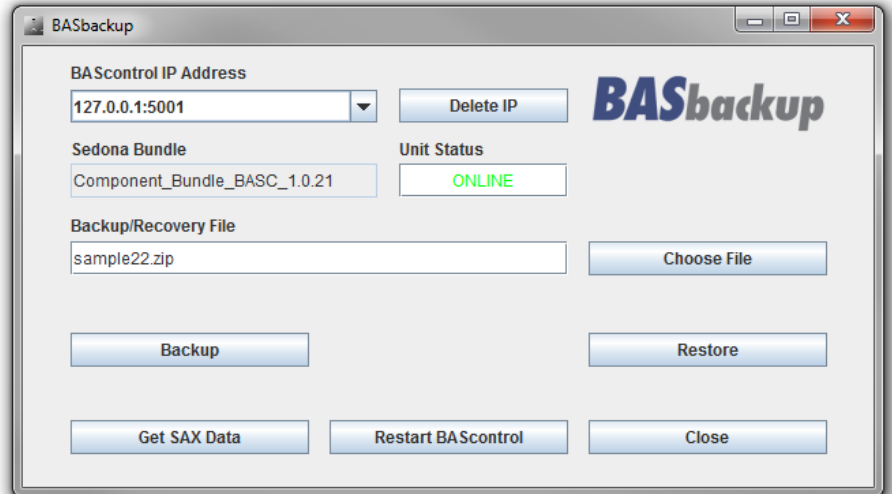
BASbackup

BAScontrol IP Address

127.0.0.1:5001

Delete IP

BASbackup

Sedona Bundle

Component_Bundle_BASC_1.0.21

Unit Status

ONLINE

Backup/Recovery File

sample22.zip

Choose File

Backup

Restore

Get SAX Data

Restart BAScontrol

Close